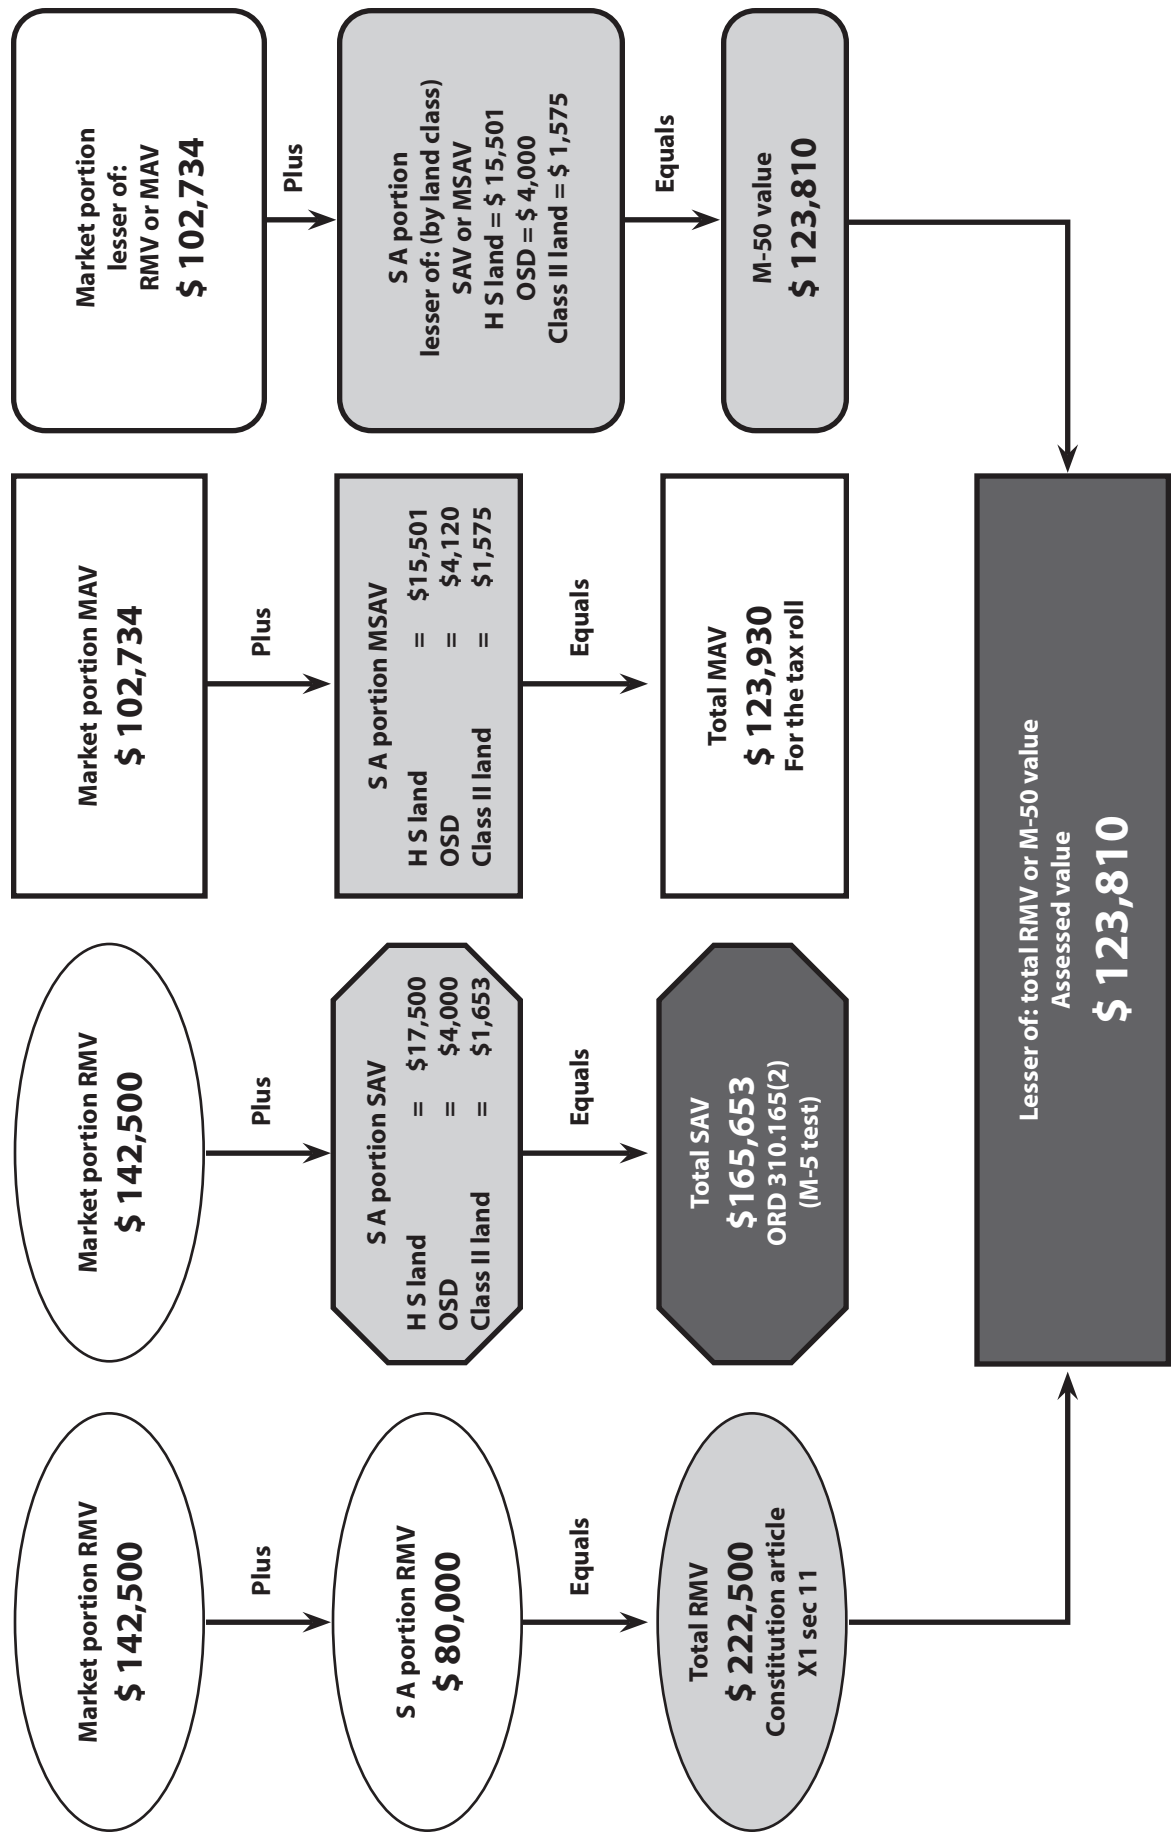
Market portion RMV
$ 142,500

Plus

S A portion RMV
$ 80,000

Equals

Total RMV
$ 222,500
Constitution article
X1 sec 11

Market portion RMV
$ 142,500

Plus

S A portion SAV
H S land = $17,500
OSD = $4,000
Class II land = $1,653

Equals

Total SAV
$165,653
ORD 310.165(2)
(M-5 test)

Market portion MAV
$ 102,734

Plus

S A portion MSAV
H S land = $15,501
OSD = $4,120
Class II land = $1,575

Equals

Total MAV
$ 123,930
For the tax roll

Market portion
lesser of:
RMV or MAV
$ 102,734

Plus

S A portion
lesser of: (by land class)
SAV or MSAV
H S land = $ 15,501
OSD = $ 4,000
Class II land = $ 1,575

Equals

M-50 value
$ 123,810

Lesser of: total RMV or M-50 value
Assessed value
$ 123,810